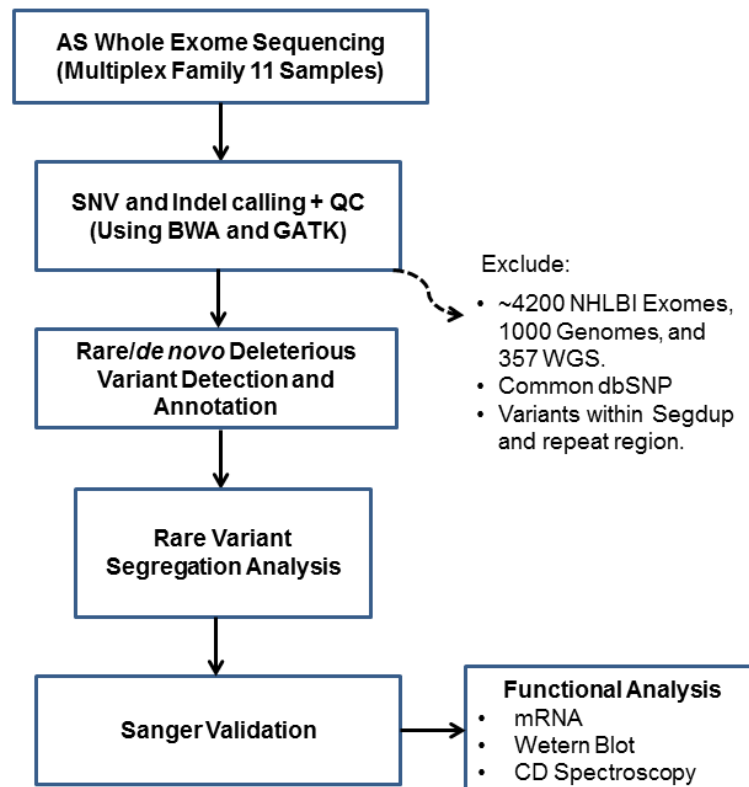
AS Whole Exome Sequencing (Multiplex Family 11 Samples)

SNV and Indel calling + QC (Using BWA and GATK)

Exclude:
• ~4200 NHLBI Exomes, 1000 Genomes, and 357 WGS.
• Common dbSNP
• Variants within Segdup and repeat region.

Rare/*de novo* Deleterious Variant Detection and Annotation

Rare Variant Segregation Analysis

Sanger Validation

Functional Analysis
• mRNA
• Wetern Blot
• CD Spectroscopy